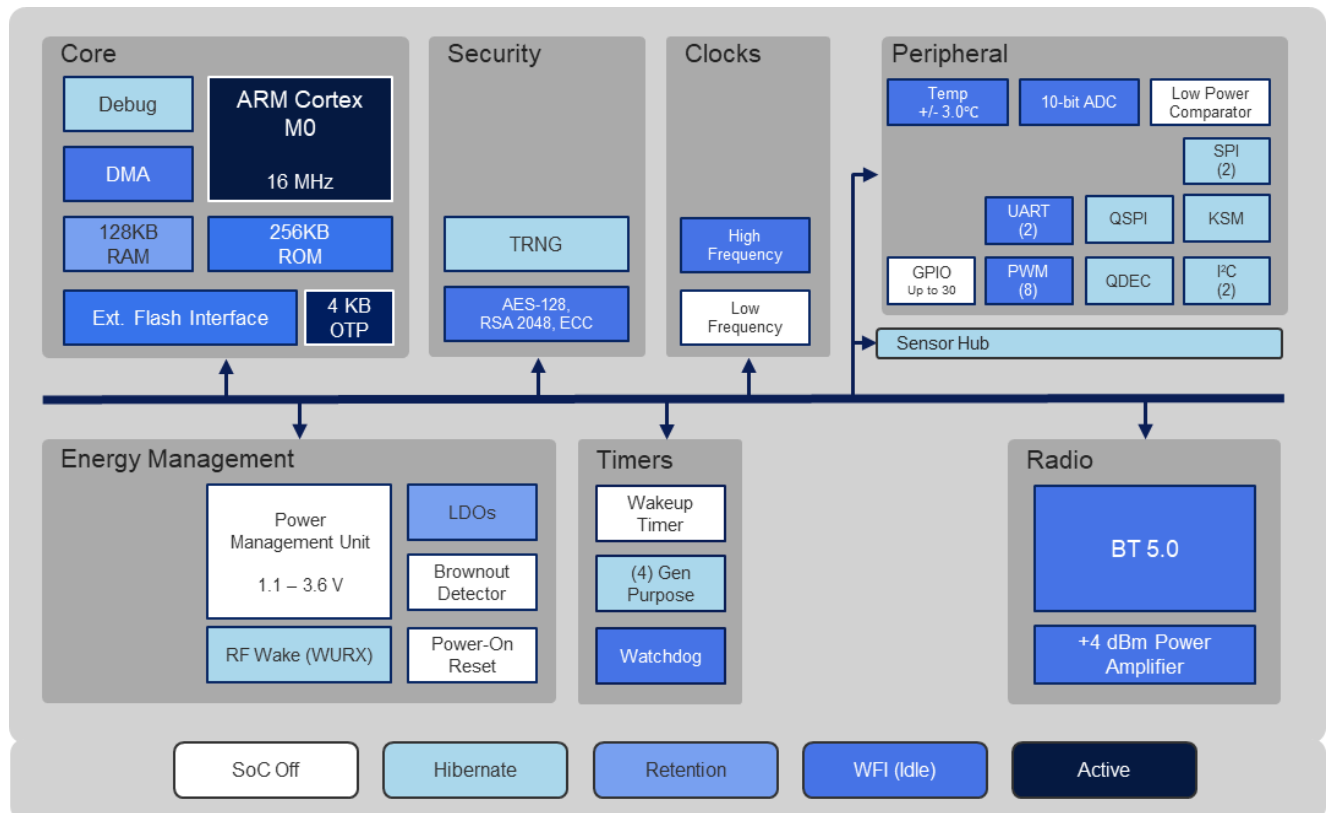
Core

Debug

ARM Cortex M0

16 MHz

DMA

128KB RAM

256KB ROM

Ext. Flash Interface

4 KB OTP

Security

TRNG

AES-128, RSA 2048, ECC

Clocks

High Frequency

Low Frequency

Peripheral

Temp +/- 3.0ºC

10-bit ADC

Low Power Comparator

SPI (2)

UART (2)

QSPI

KSM

GPIO Up to 30

PWM (8)

QDEC

I²C (2)

Sensor Hub

Energy Management

Power Management Unit

1.1 – 3.6 V

LDOs

Brownout Detector

RF Wake (WURX)

Power-On Reset

Timers

Wakeup Timer

(4) Gen Purpose

Watchdog

Radio

BT 5.0

+4 dBm Power Amplifier

SoC Off

Hibernate

Retention

WFI (Idle)

Active